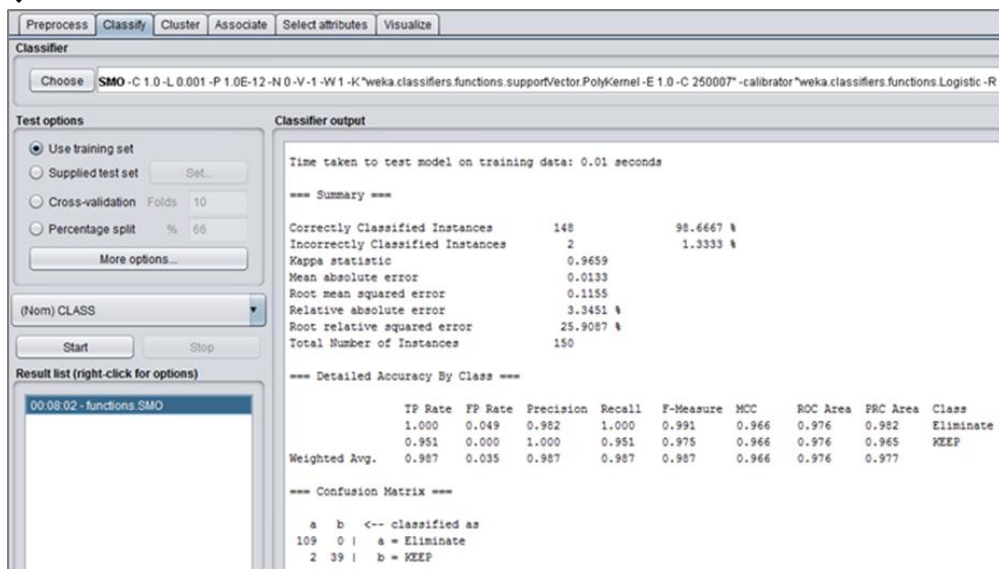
Preprocess | Classify | Cluster | Associate | Select attributes | Visualize

Classifier

Choose **SMO** -C 1.0 -L 0.001 -P 1.0E-12 -N 0 -V -1 -W 1 -K "weka.classifiers.functions.supportVector.PolyKernel -E 1.0 -C 250007" -calibrator "weka.classifiers.functions.Logistic -R

Test options

Use training set
Supplied test set Set...
Cross-validation Folds 10
Percentage split % 66
More options...

(Nom) CLASS

Start Stop

Result list (right-click for options)

00:08:02 - functions.SMO

Classifier output

Time taken to test model on training data: 0.01 seconds

=== Summary ===

Correctly Classified Instances 148 98.6667 %
Incorrectly Classified Instances 2 1.3333 %
Kappa statistic 0.9659
Mean absolute error 0.0133
Root mean squared error 0.1155
Relative absolute error 3.3451 %
Root relative squared error 25.9087 %
Total Number of Instances 150

=== Detailed Accuracy By Class ===

| | TP Rate | FP Rate | Precision | Recall | F-Measure | MCC | ROC Area | PRC Area | Class |
|---|---|---|---|---|---|---|---|---|---|
| | 1.000 | 0.049 | 0.982 | 1.000 | 0.991 | 0.966 | 0.976 | 0.982 | Eliminate |
| | 0.951 | 0.000 | 1.000 | 0.951 | 0.975 | 0.966 | 0.976 | 0.965 | KEEP |
| Weighted Avg. | 0.987 | 0.035 | 0.987 | 0.987 | 0.987 | 0.966 | 0.976 | 0.977 | |

=== Confusion Matrix ===

a b <-- classified as
109 0 | a = Eliminate
2 39 | b = KEEP